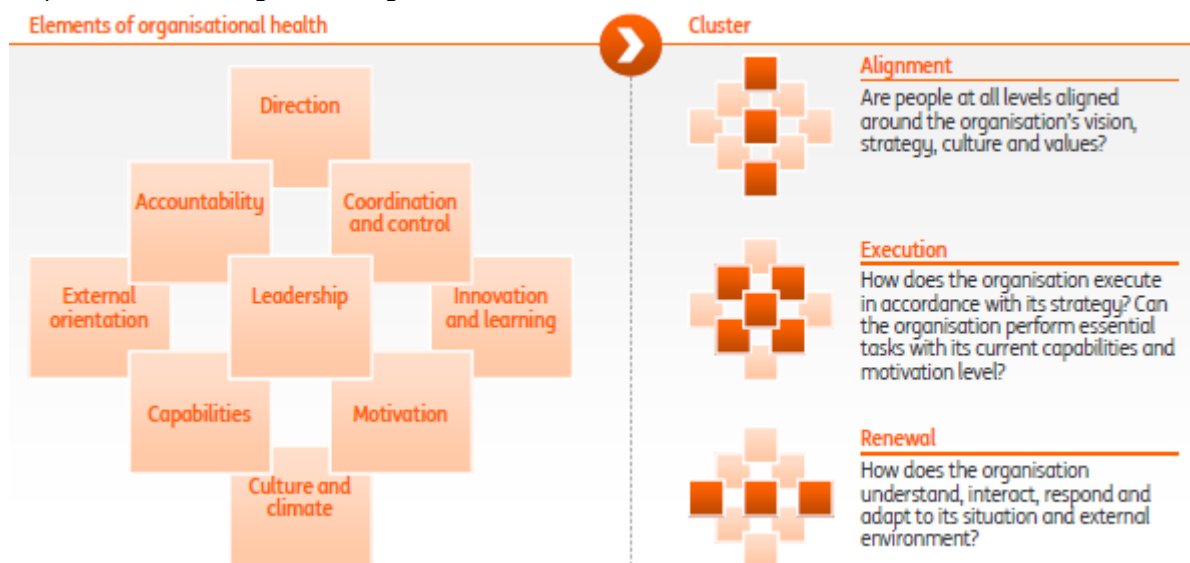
Elements of organisational health

Direction

Accountability

Coordination and control

External orientation

Leadership

Innovation and learning

Capabilities

Motivation

Culture and climate

Cluster

Alignment
Are people at all levels aligned around the organisation's vision, strategy, culture and values?

Execution
How does the organisation execute in accordance with its strategy? Can the organisation perform essential tasks with its current capabilities and motivation level?

Renewal
How does the organisation understand, interact, respond and adapt to its situation and external environment?